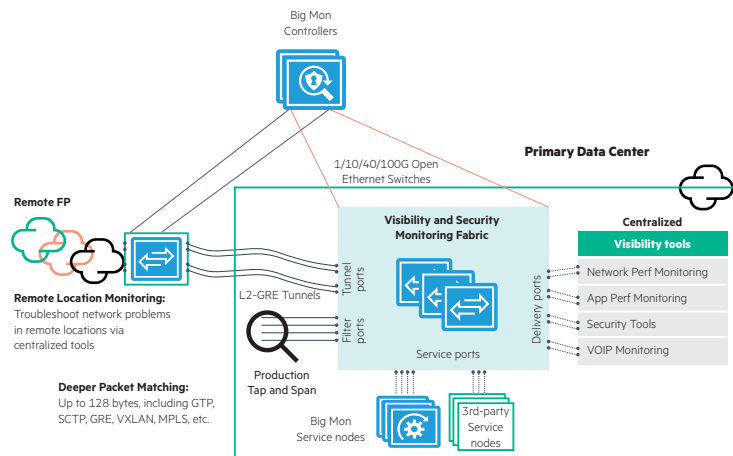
Big Mon
Controllers

Primary Data Center

1/10/40/100G Open
Ethernet Switches

Remote FP

Visibility and Security
Monitoring Fabric

Centralized
Visibility tools

Tunnel
ports

Network Perf Monitoring

App Perf Monitoring

Security Tools

VOIP Monitoring

Delivery ports

L2-GRE Tunnels

Remote Location Monitoring:
Troubleshoot network problems in remote locations via centralized tools

Filter
ports

Service ports

Production
Tap and Span

Deeper Packet Matching:
Up to 128 bytes, including GTP, SCTP, GRE, VXLAN, MPLS, etc.

Big Mon
Service nodes

3rd-party
Service
nodes